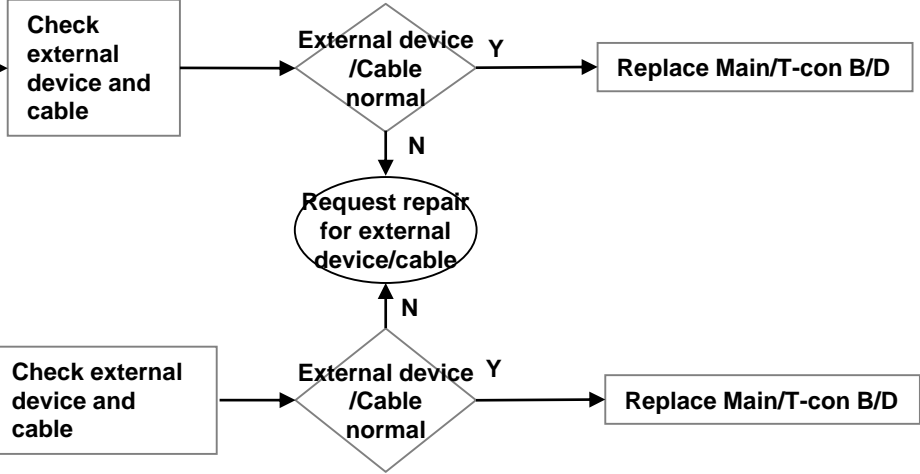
Check external device and cable

External device /Cable normal

Y

Replace Main/T-con B/D

N

Request repair for external device/cable

N

Check external device and cable

External device /Cable normal

Y

Replace Main/T-con B/D